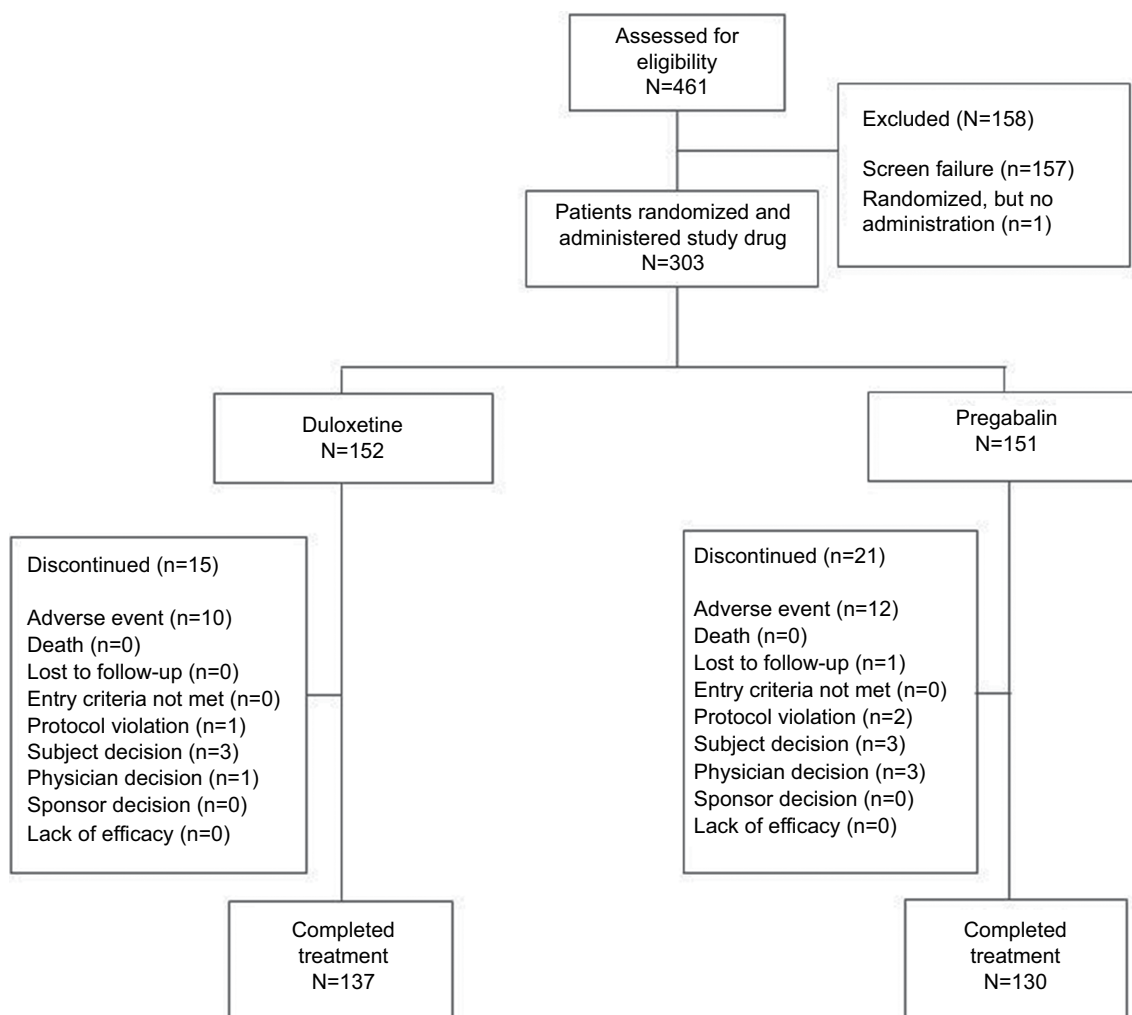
Assessed for eligibility
N=461

Excluded (N=158)

Screen failure (n=157)
Randomized, but no administration (n=1)

Patients randomized and administered study drug
N=303

Duloxetine
N=152

Pregabalin
N=151

Discontinued (n=15)

Adverse event (n=10)
Death (n=0)
Lost to follow-up (n=0)
Entry criteria not met (n=0)
Protocol violation (n=1)
Subject decision (n=3)
Physician decision (n=1)
Sponsor decision (n=0)
Lack of efficacy (n=0)

Discontinued (n=21)

Adverse event (n=12)
Death (n=0)
Lost to follow-up (n=1)
Entry criteria not met (n=0)
Protocol violation (n=2)
Subject decision (n=3)
Physician decision (n=3)
Sponsor decision (n=0)
Lack of efficacy (n=0)

Completed treatment
N=137

Completed treatment
N=130